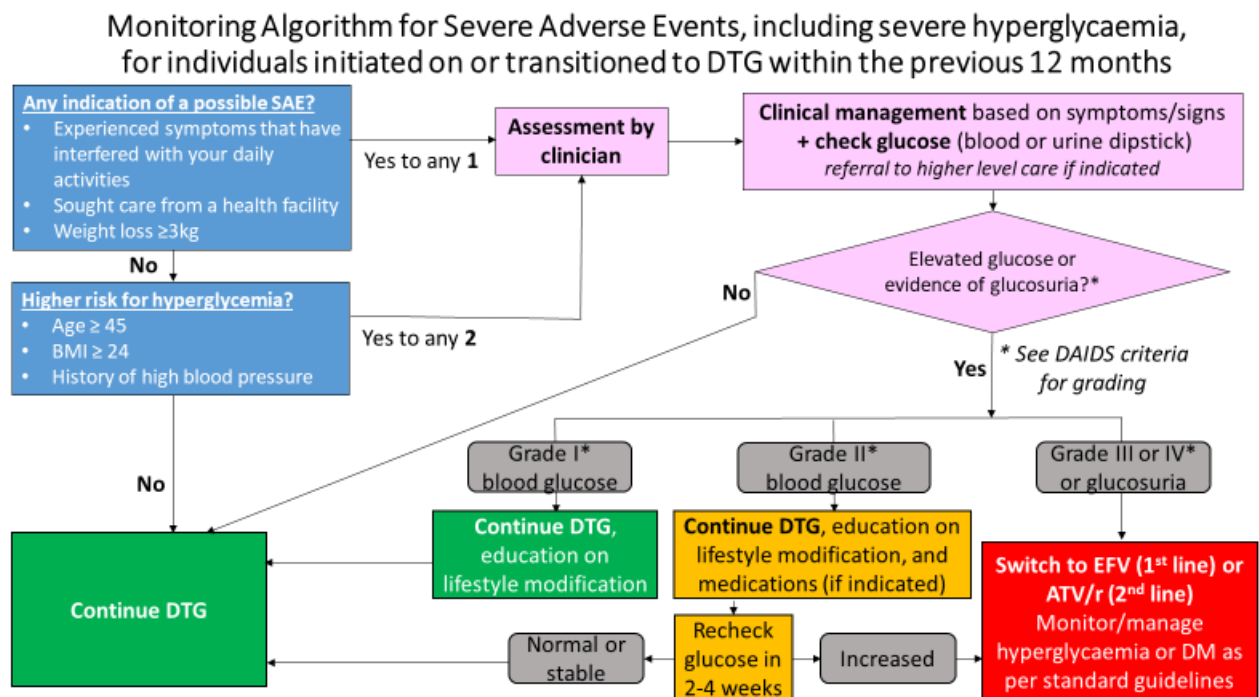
Monitoring Algorithm for Severe Adverse Events, including severe hyperglycaemia, for individuals initiated on or transitioned to DTG within the previous 12 months

Any indication of a possible SAE?
• Experienced symptoms that have interfered with your daily activities
• Sought care from a health facility
• Weight loss ≥3kg

Yes to any 1

Assessment by clinician

Clinical management based on symptoms/signs + check glucose (blood or urine dipstick)
referral to higher level care if indicated

No

Higher risk for hyperglycemia?
• Age ≥ 45
• BMI ≥ 24
• History of high blood pressure

Yes to any 2

Elevated glucose or evidence of glucosuria?*

No

* See DAIDS criteria for grading

Yes

No

Grade I* blood glucose

Grade II* blood glucose

Grade III or IV* or glucosuria

Continue DTG

Continue DTG, education on lifestyle modification

Continue DTG, education on lifestyle modification, and medications (if indicated)

Switch to EFV (1st line) or ATV/r (2nd line)
Monitor/manage hyperglycaemia or DM as per standard guidelines

Normal or stable

Recheck glucose in 2-4 weeks

Increased